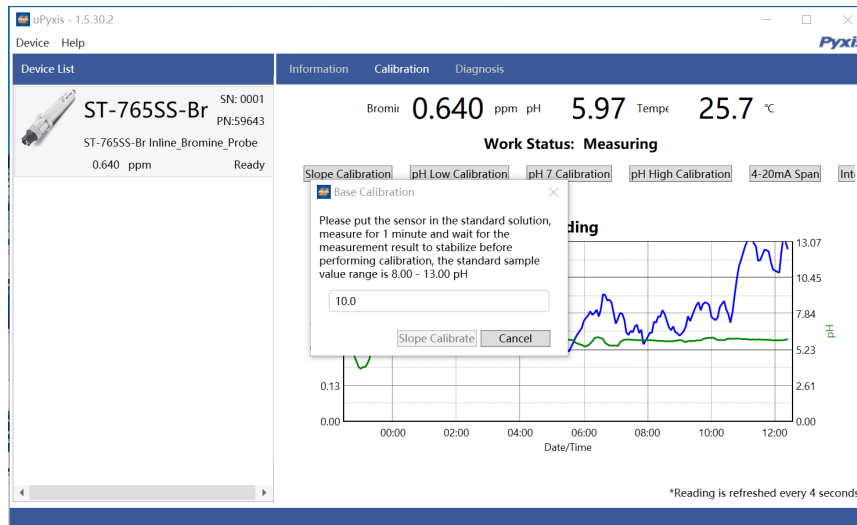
uPyxis - 1.5.30.2

Device Help

Pyxis

Device List

ST-765SS-Br SN: 0001 PN:59643

ST-765SS-Br Inline_Bromine_Probe

0.640 ppm Ready

Information Calibration Diagnosis

Bromi 0.640 ppm pH 5.97 Tempe 25.7 ℃

Work Status: Measuring

Slope Calibration pH Low Calibration pH 7 Calibration pH High Calibration 4-20mA Span Inte

Base Calibration

Please put the sensor in the standard solution, measure for 1 minute and wait for the measurement result to stabilize before performing calibration, the standard sample value range is 8.00 - 13.00 pH

10.0

Slope Calibrate Cancel

ding

13.07
10.45
7.84
5.23
2.61
0.00

pH

0.13
0.00

00:00 02:00 04:00 06:00 08:00 10:00 12:00

Date/Time

*Reading is refreshed every 4 seconds